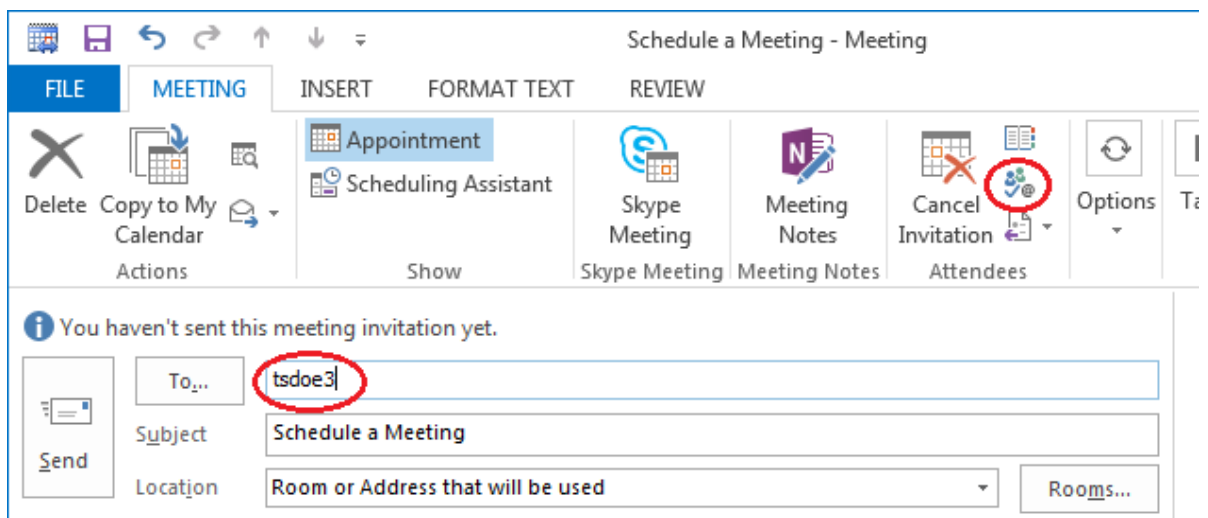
Schedule a Meeting - Meeting

FILE MEETING INSERT FORMAT TEXT REVIEW

Delete Copy to My Calendar
Actions

Appointment
Scheduling Assistant
Show

Skype Meeting
Skype Meeting

Meeting Notes
Meeting Notes

Cancel Invitation
Attendees

Options

Ta

You haven't sent this meeting invitation yet.

Send

To...
tsdoe3

Subject
Schedule a Meeting

Location
Room or Address that will be used

Rooms...